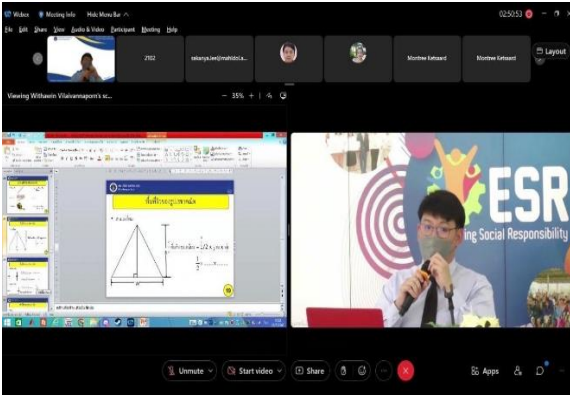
Webex Meeting Info Hide Menu Bar 02:50:53

File Edit Share View Audio & Video Participant Meeting Help

Z102 sekanya.lee@mahidol.a... Montree Ketsaard Montree Ketsaard

Layout

Viewing Withawin Vilaivannaporn's sc... − 35% +

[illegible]

ESR

ing Social Responsibility

Unmute Start video Share Apps